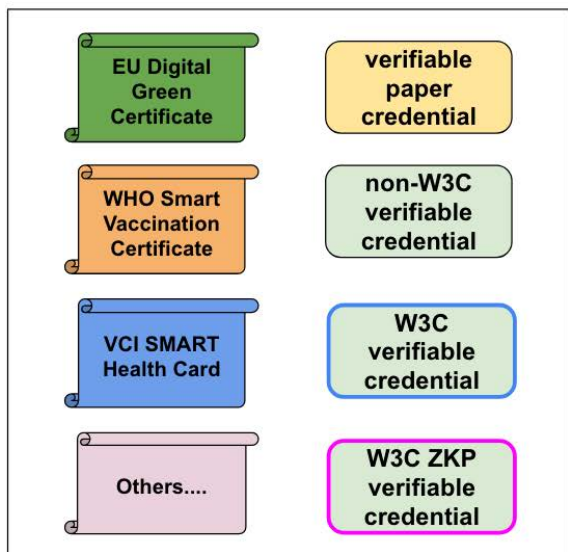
EU Digital Green Certificate

verifiable paper credential

WHO Smart Vaccination Certificate

non-W3C verifiable credential

VCI SMART Health Card

W3C verifiable credential

Others....

W3C ZKP verifiable credential